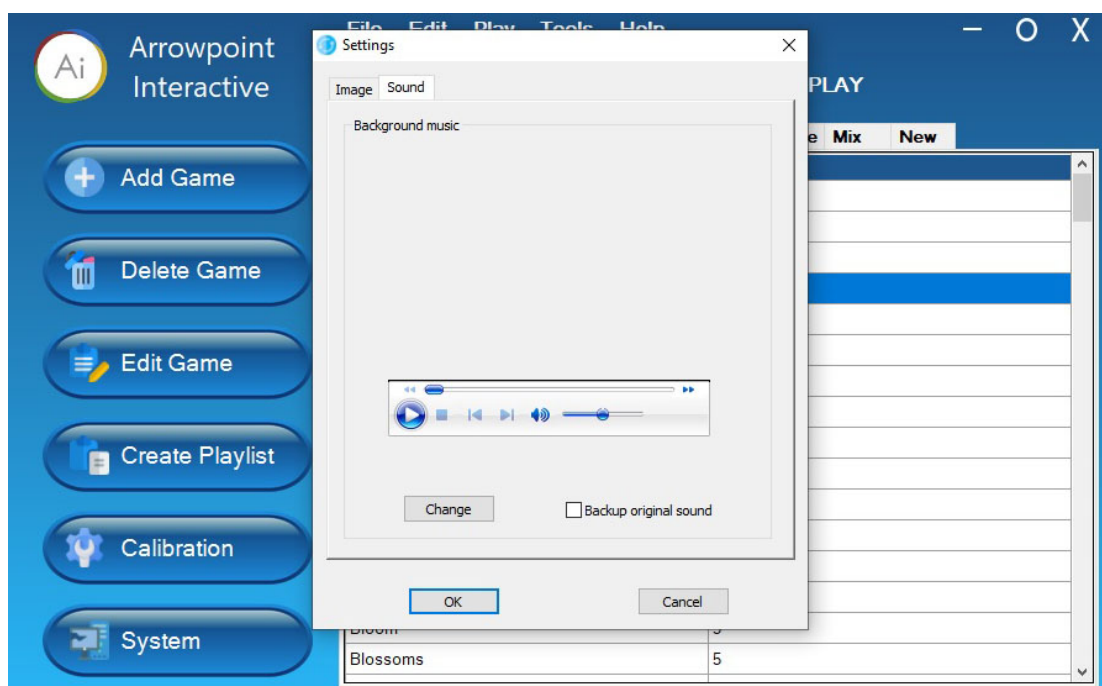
Ai
Arrowpoint Interactive

File Edit Play Tools Help

Add Game
Delete Game
Edit Game
Create Playlist
Calibration
System

Settings
Image Sound
Background music
Change
Backup original sound
OK
Cancel

PLAY
e Mix New

Bloom 5
Blossoms 5